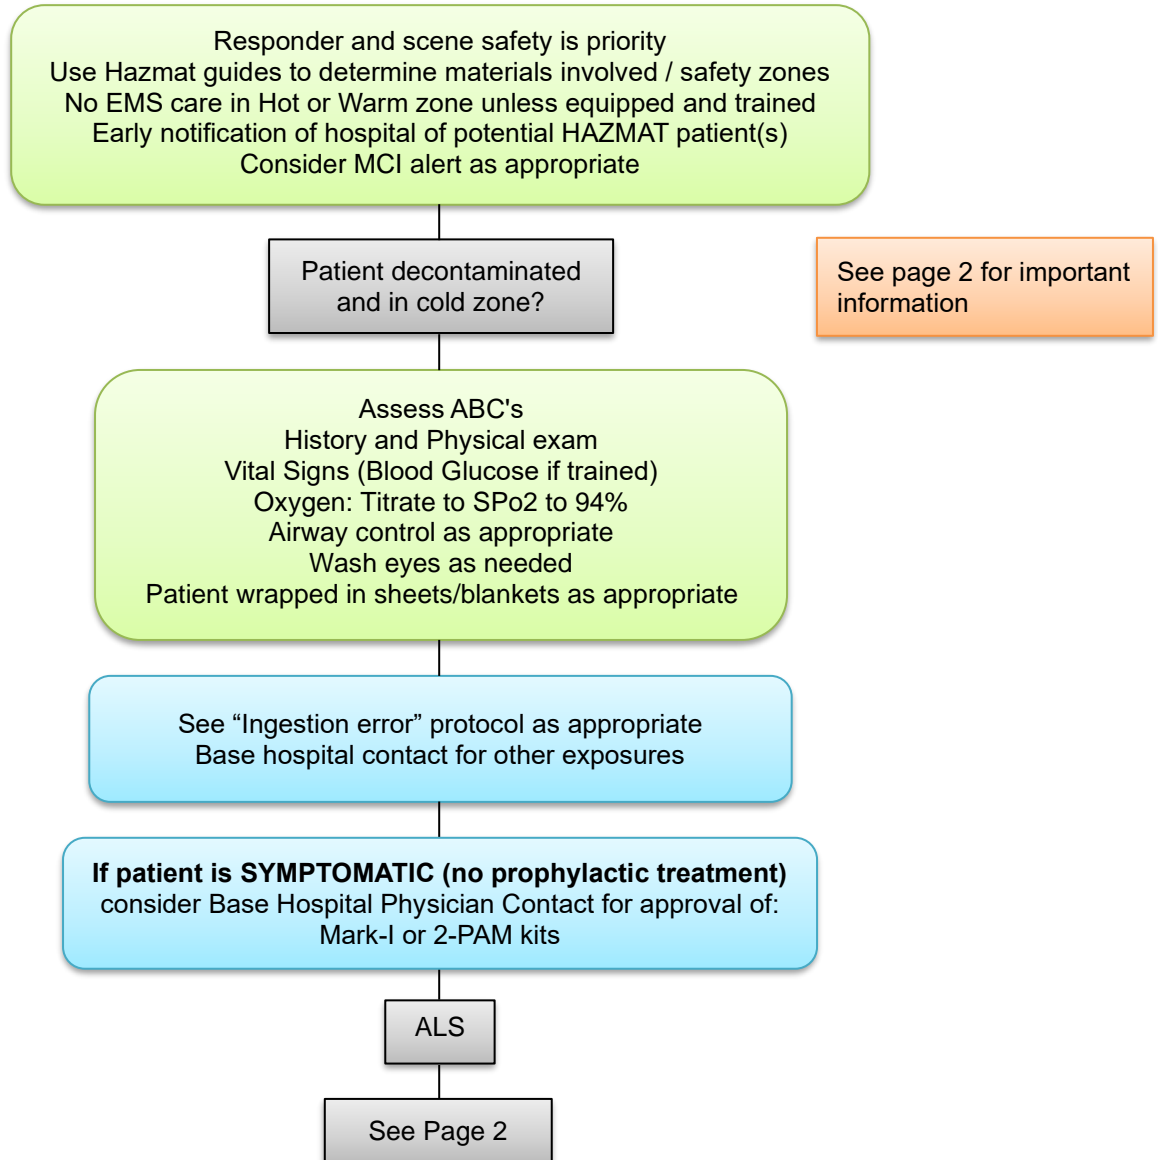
Responder and scene safety is priority
Use Hazmat guides to determine materials involved / safety zones
No EMS care in Hot or Warm zone unless equipped and trained
Early notification of hospital of potential HAZMAT patient(s)
Consider MCI alert as appropriate

Patient decontaminated and in cold zone?

See page 2 for important information

Assess ABC's
History and Physical exam
Vital Signs (Blood Glucose if trained)
Oxygen: Titrate to SPo2 to 94%
Airway control as appropriate
Wash eyes as needed
Patient wrapped in sheets/blankets as appropriate

See “Ingestion error” protocol as appropriate
Base hospital contact for other exposures

**If patient is SYMPTOMATIC (no prophylactic treatment)**
consider Base Hospital Physician Contact for approval of:
Mark-I or 2-PAM kits

ALS

See Page 2